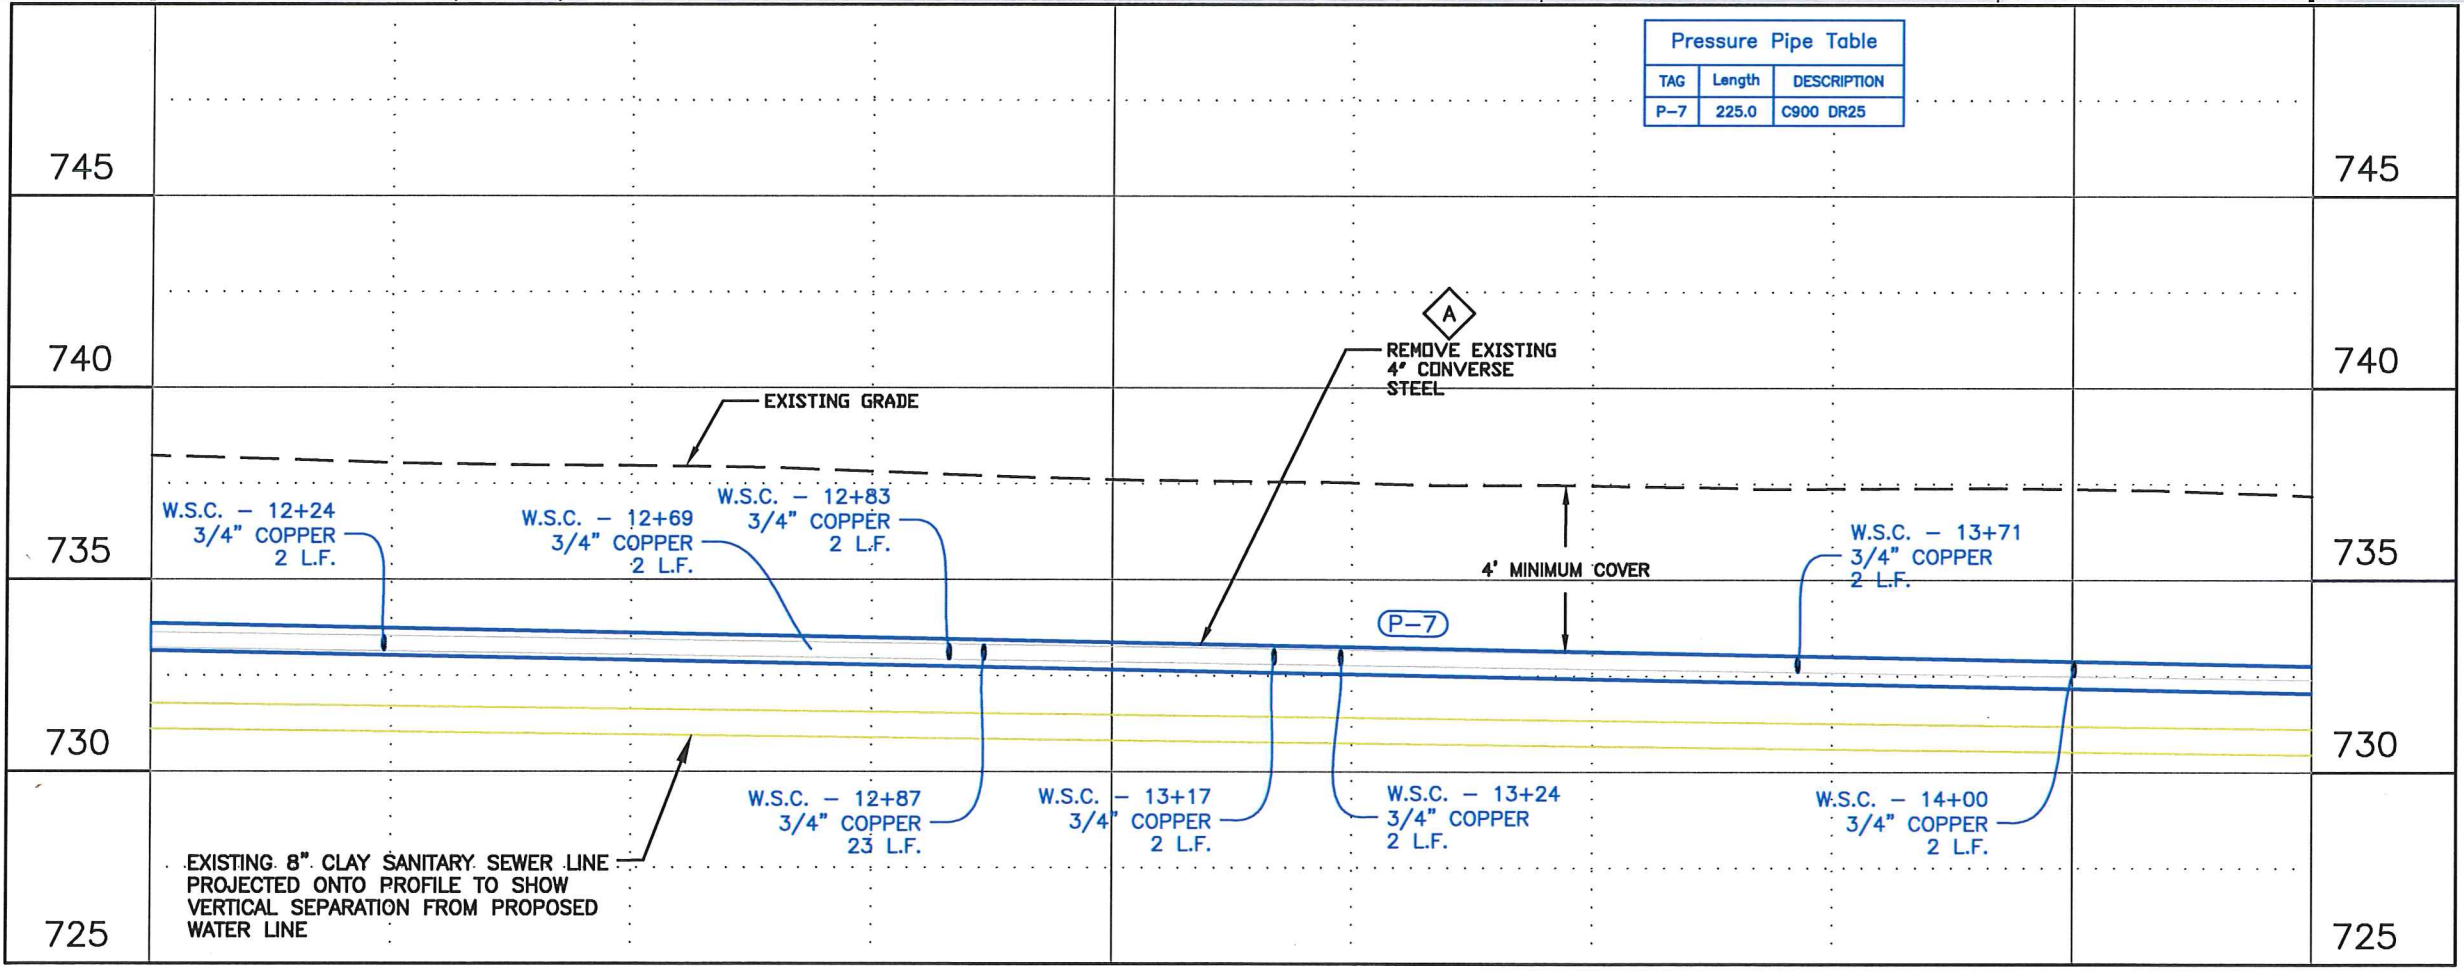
Pressure Pipe Table

| TAG | Length | DESCRIPTION |
|---|---|---|
| P-7 | 225.0 | C900 DR25 |

745 745

740 740

A

REMOVE EXISTING 4" CONVERSE STEEL

EXISTING GRADE

W.S.C. – 12+24 3/4" COPPER 2 L.F.

W.S.C. – 12+69 3/4" COPPER 2 L.F.

W.S.C. – 12+83 3/4" COPPER 2 L.F.

W.S.C. – 13+71 3/4" COPPER 2 L.F.

735 735

4' MINIMUM COVER

P-7

730 730

W.S.C. – 12+87 3/4" COPPER 23 L.F.

W.S.C. – 13+17 3/4" COPPER 2 L.F.

W.S.C. – 13+24 3/4" COPPER 2 L.F.

W.S.C. – 14+00 3/4" COPPER 2 L.F.

EXISTING 8" CLAY SANITARY SEWER LINE PROJECTED ONTO PROFILE TO SHOW VERTICAL SEPARATION FROM PROPOSED WATER LINE

725 725